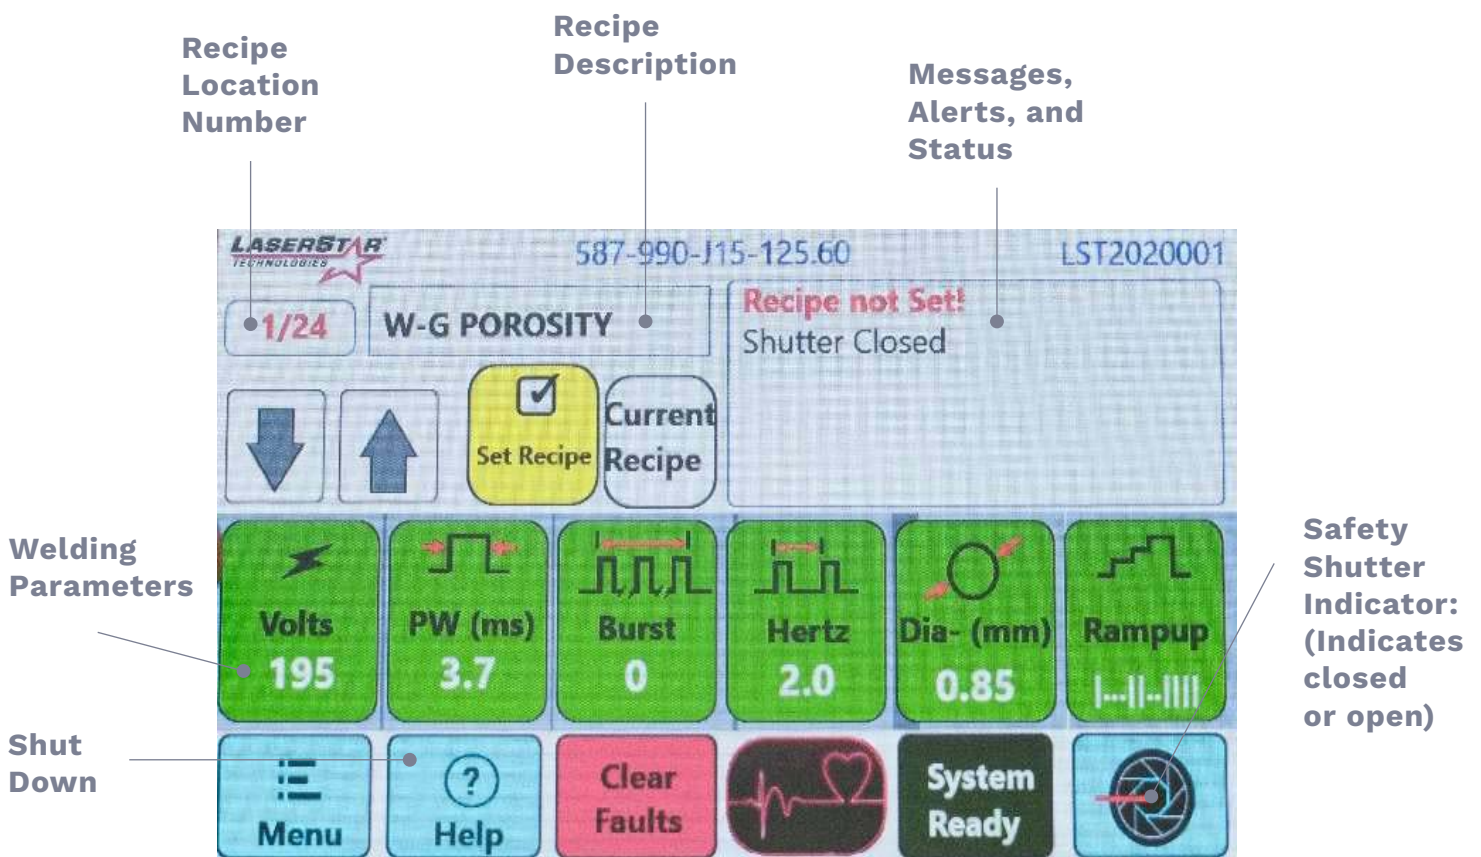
Recipe Location Number

Recipe Description

Messages, Alerts, and Status

LASERSTAR TECHNOLOGIES

587-990-J15-125.60

LST2020001

1/24

W-G POROSITY

Recipe not Set!
Shutter Closed

Set Recipe

Current Recipe

Welding Parameters

Volts
195

PW (ms)
3.7

Burst
0

Hertz
2.0

Dia- (mm)
0.85

Rampup
|...||..||||

Safety Shutter Indicator: (Indicates closed or open)

Shut Down

Menu

Help

Clear Faults

System Ready